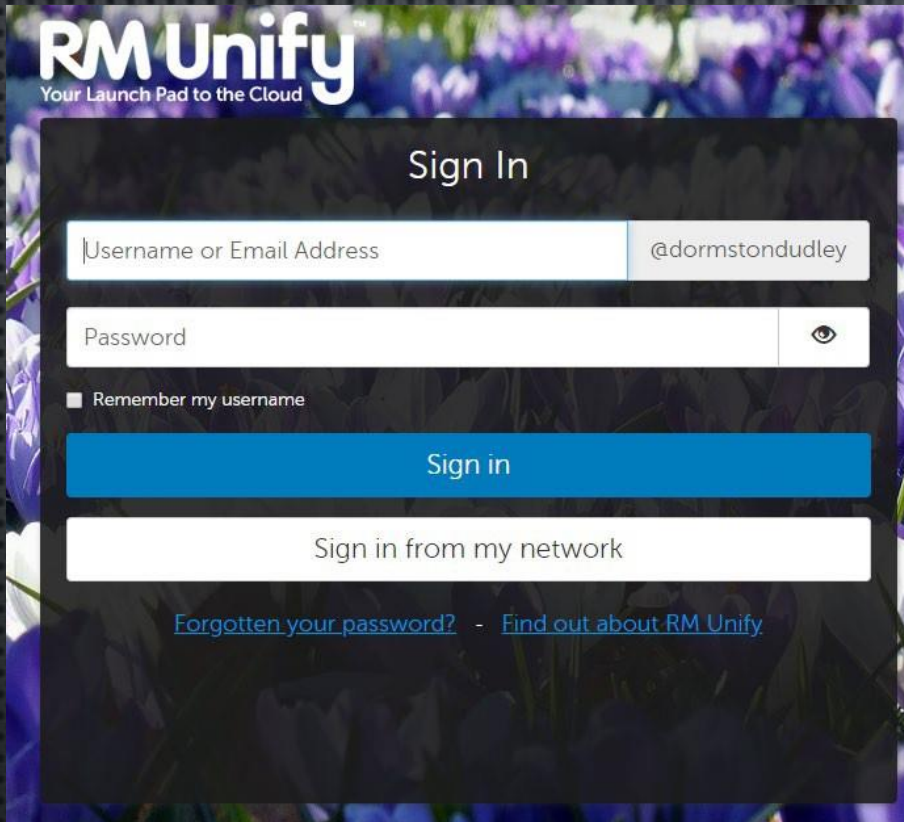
RM Unify™
Your Launch Pad to the Cloud

Sign In

Username or Email Address
@dormstondudley

Password

Remember my username

Sign in

Sign in from my network

Forgotten your password? - Find out about RM Unify